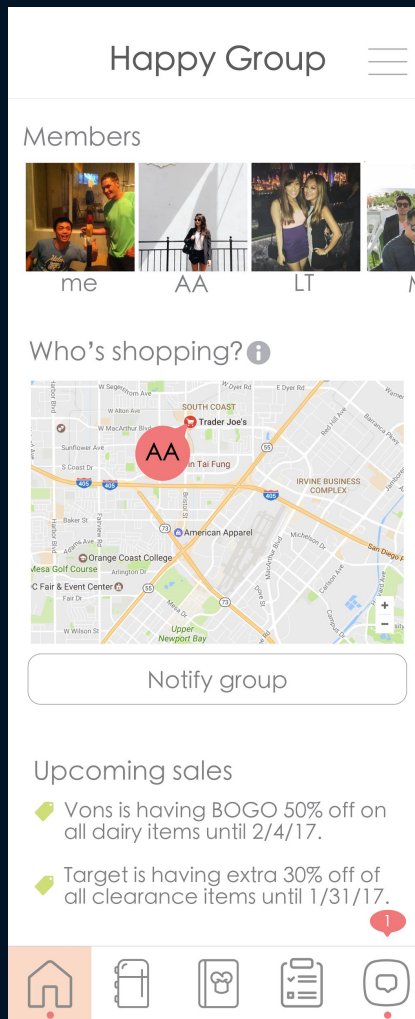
Happy Group

Members

me AA LT

Who's shopping?

W Segerstrom Ave
E Dyer Rd
E Dyer Rd
W Alton Ave
SOUTH COAST
Trader Joe's
W MacArthur Blvd
Sunflower Ave
AA
S Coast Dr
Din Tai Fung
405
405
IRVINE BUSINESS COMPLEX
405
Baker St
Harbor Blvd
Fairview Rd
Bristol St
American Apparel
Michelson Dr
Orange Coast College
Mesa Golf Course
Arlington Dr
OC Fair & Event Center
55
73
Fair Dr
W Wilson St
Upper Newport Bay
Red Hill Ave
Barranca Pkwy
MacArthur Blvd
Dove St
Carlson Ave
Campus Dr
San Diego Fwy

Notify group

Upcoming sales

Vons is having BOGO 50% off on all dairy items until 2/4/17.

Target is having extra 30% off of all clearance items until 1/31/17.

1